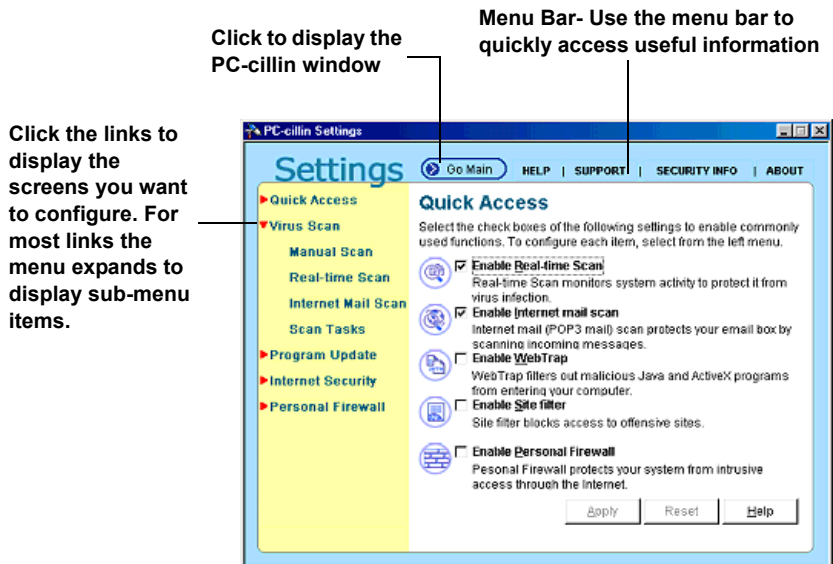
Menu Bar- Use the menu bar to quickly access useful information

Click to display the PC-cillin window

Click the links to display the screens you want to configure. For most links the menu expands to display sub-menu items.

PC-cillin Settings

Settings

Go Main

HELP | SUPPORT | SECURITY INFO | ABOUT

Quick Access

Virus Scan

Manual Scan

Real-time Scan

Internet Mail Scan

Scan Tasks

Program Update

Internet Security

Personal Firewall

Quick Access

Select the check boxes of the following settings to enable commonly used functions. To configure each item, select from the left menu.

☑ Enable Real-time Scan

Real-time Scan monitors system activity to protect it from virus infection.

☑ Enable Internet mail scan

Internet mail (POP3 mail) scan protects your email box by scanning incoming messages.

☐ Enable WebTrap

WebTrap filters out malicious Java and ActiveX programs from entering your computer.

☐ Enable Site filter

Site filter blocks access to offensive sites.

☐ Enable Personal Firewall

Pesonal Firewall protects your system from intrusive access through the Internet.

Apply

Reset

Help